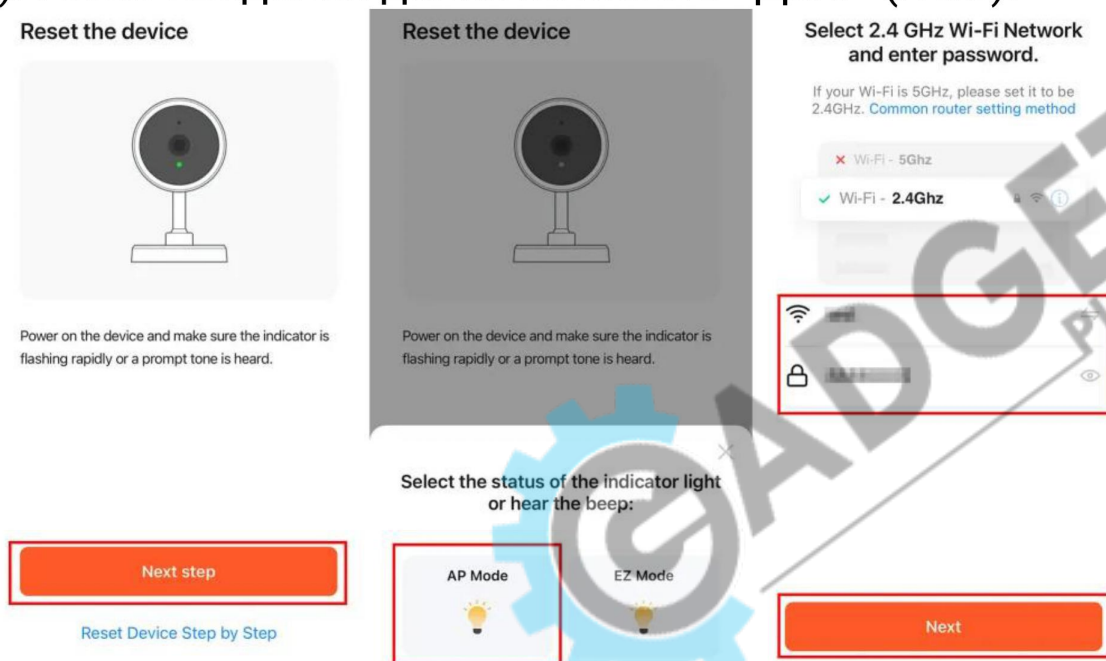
Reset the device

Power on the device and make sure the indicator is flashing rapidly or a prompt tone is heard.

Next step

Reset Device Step by Step

Reset the device

Power on the device and make sure the indicator is flashing rapidly or a prompt tone is heard.

Select the status of the indicator light or hear the beep:

AP Mode

EZ Mode

Select 2.4 GHz Wi-Fi Network and enter password.

If your Wi-Fi is 5GHz, please set it to be 2.4GHz. Common router setting method

Wi-Fi - 5Ghz

Wi-Fi - 2.4Ghz

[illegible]

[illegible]

Next

GADGET